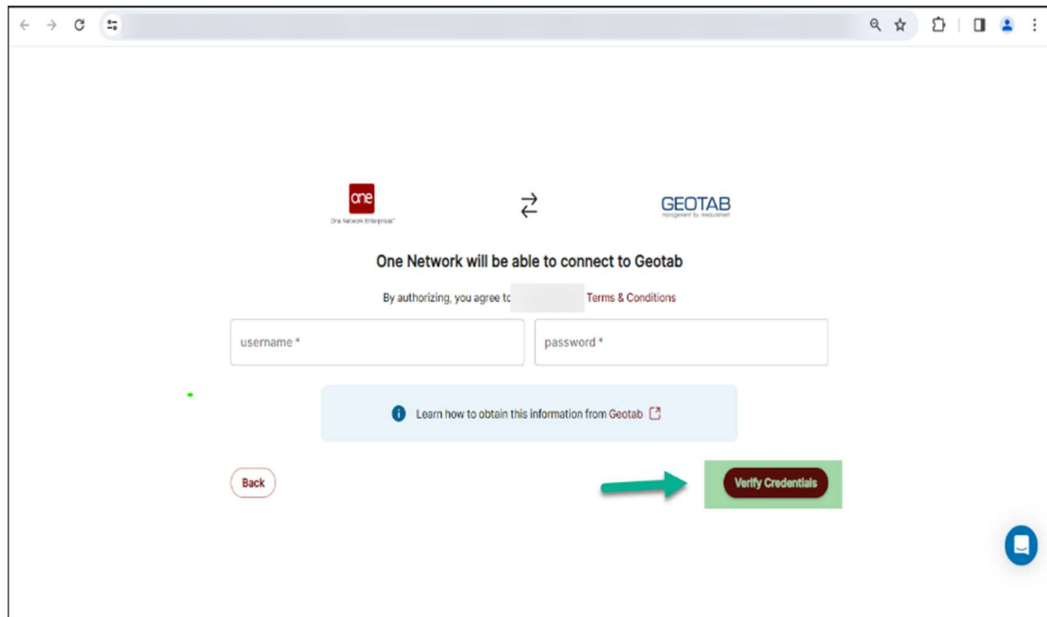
one
One Network Enterprises

GEOTAB
management by measurement

One Network will be able to connect to Geotab

By authorizing, you agree to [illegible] Terms & Conditions

username *

password *

Learn how to obtain this information from Geotab

Back

Verify Credentials